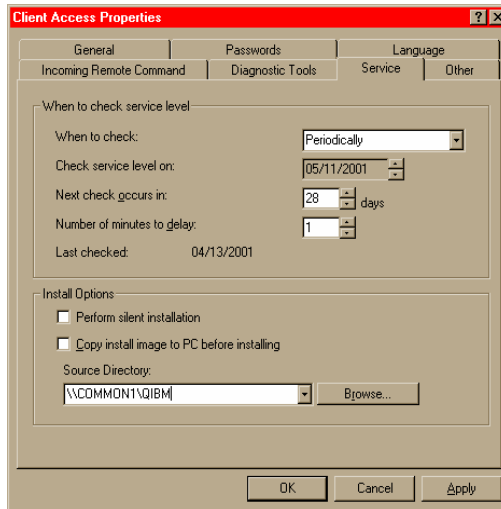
Client Access Properties

? X

General
Passwords
Language
Incoming Remote Command
Diagnostic Tools
Service
Other

When to check service level

When to check:
Periodically

Check service level on:
05/11/2001

Next check occurs in:
28
days

Number of minutes to delay:
1

Last checked:
04/13/2001

Install Options

Perform silent installation

Copy install image to PC before installing

Source Directory:
\\COMMON1\QIBM

Browse...

OK
Cancel
Apply